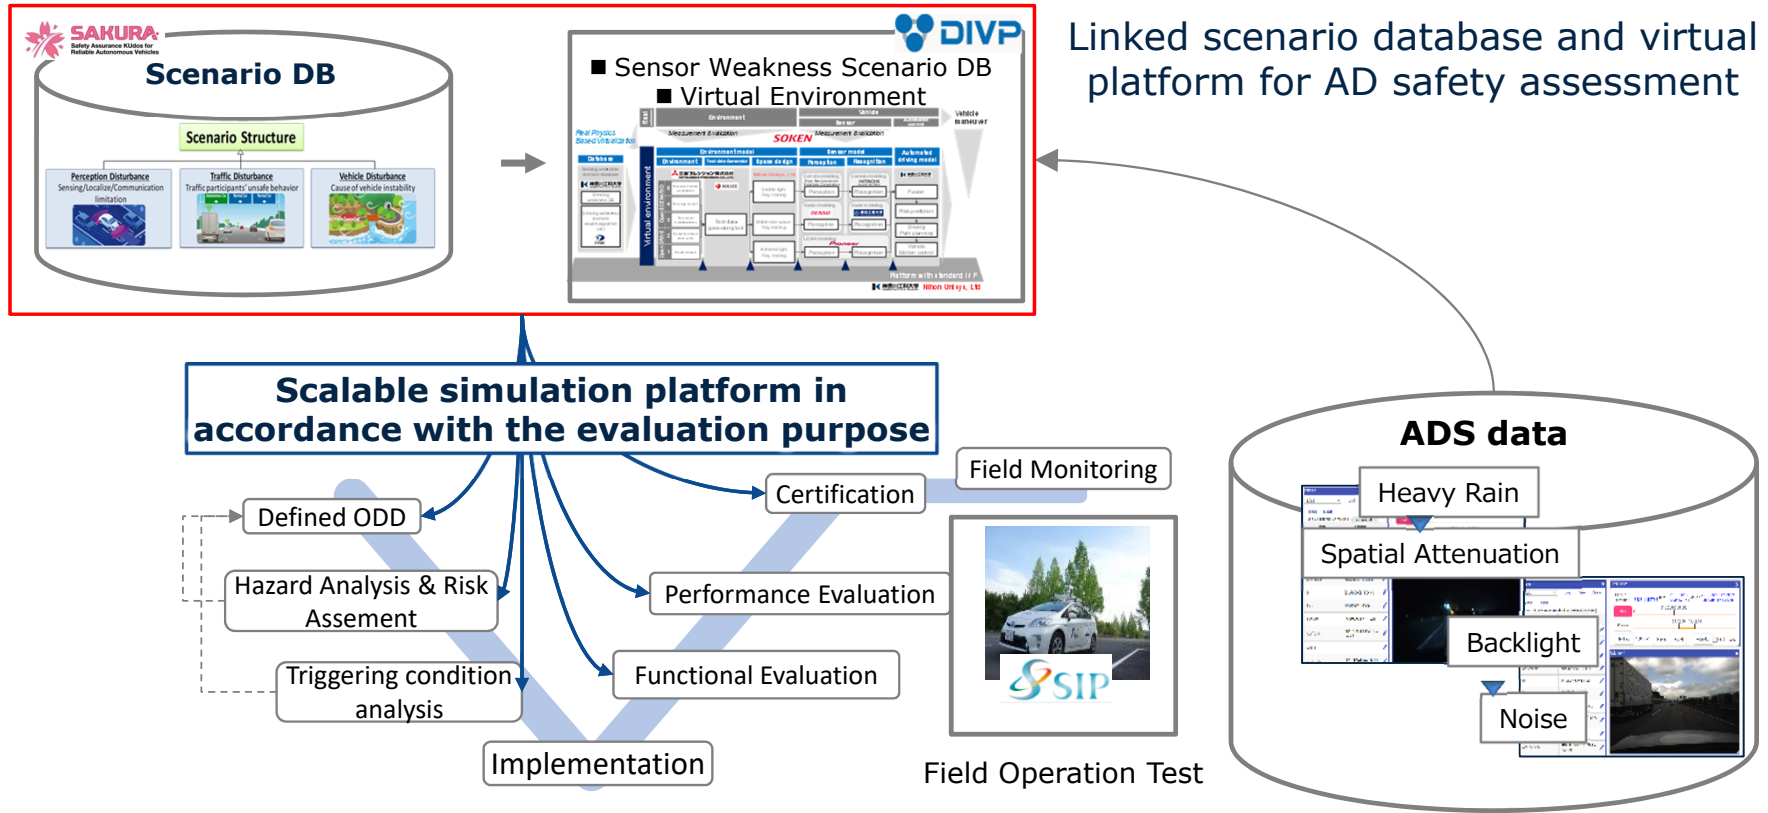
SAKURA
Safety Assurance KUdos for Reliable Autonomous Vehicles

Scenario DB

Scenario Structure

Perception Disturbance
Sensing/Localize/Communication limitation

Traffic Disturbance
Traffic participants' unsafe behavior

Vehicle Disturbance
Cause of vehicle instability

DIVP

■ Sensor Weakness Scenario DB
■ Virtual Environment

SOKEN

Virtual environment

Linked scenario database and virtual platform for AD safety assessment

Scalable simulation platform in accordance with the evaluation purpose

Defined ODD

Hazard Analysis & Risk Assement

Triggering condition analysis

Implementation

Functional Evaluation

Performance Evaluation

Certification

Field Monitoring

SIP

Field Operation Test

ADS data

Heavy Rain

Spatial Attenuation

Backlight

Noise